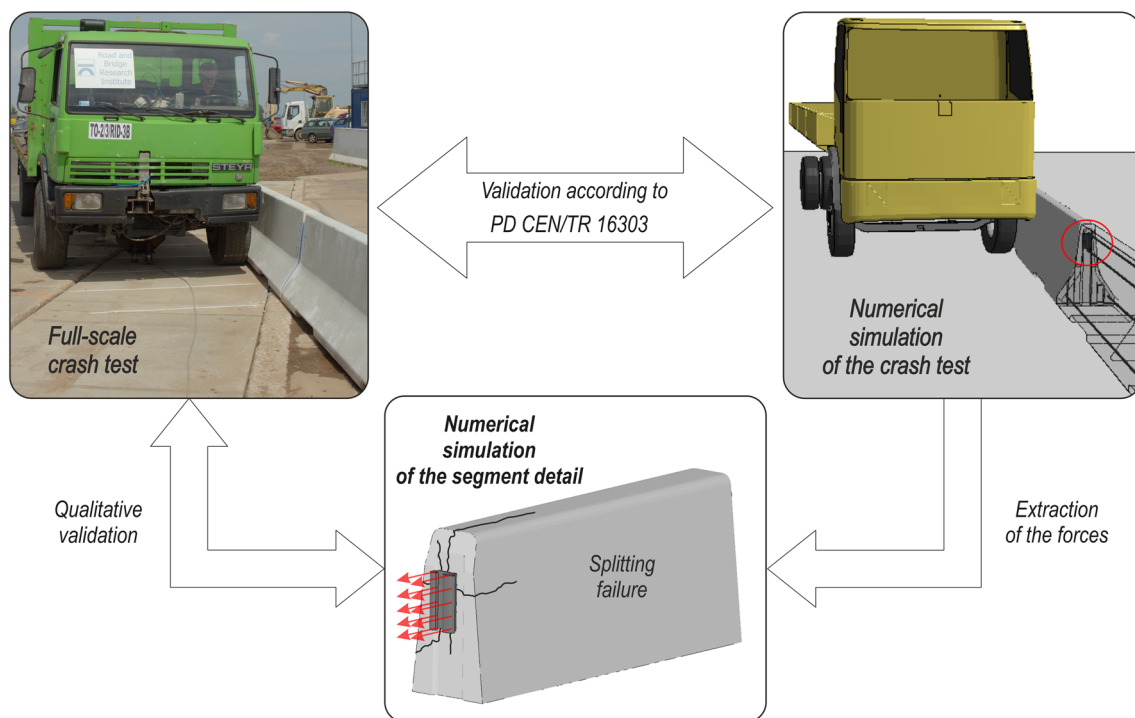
Road and Bridge Research Institute

TO-2/3/RID-38

STEYR

Full-scale crash test

Validation according to PD CEN/TR 16303

Numerical simulation of the crash test

Numerical simulation of the segment detail

Qualitative validation

Splitting failure

Extraction of the forces